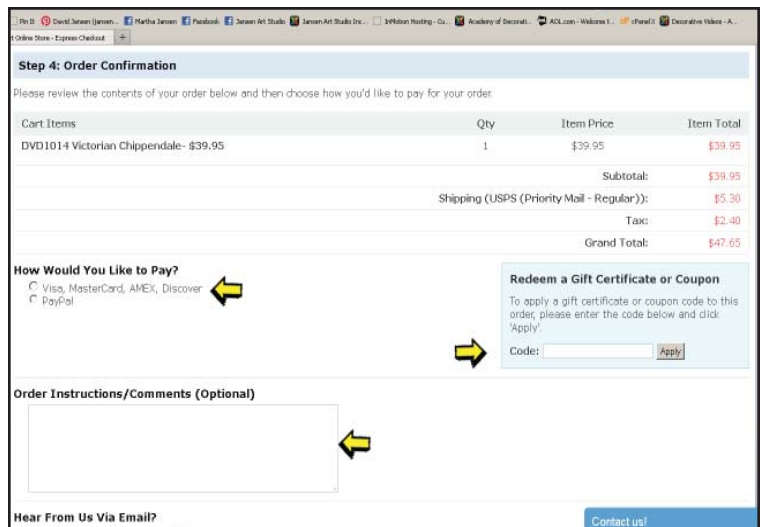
Pin It David Jansen (jansen... Martha Jansen Facebook Jansen Art Studio Jansen Art Studio Inc... InMotion Hosting - Cu... Academy of Decorati... AOL.com - Welcome t... cPanel X Decorative Videos - A...

t Online Store - Express Checkout +

Step 4: Order Confirmation

Please review the contents of your order below and then choose how you'd like to pay for your order.

| Cart Items | Qty | Item Price | Item Total |
|---|---|---|---|
| DVD1014 Victorian Chippendale- $39.95 | 1 | $39.95 | $39.95 |
| | | Subtotal: | $39.95 |
| | | Shipping (USPS (Priority Mail - Regular)): | $5.30 |
| | | Tax: | $2.40 |
| | | Grand Total: | $47.65 |

How Would You Like to Pay?

Visa, MasterCard, AMEX, Discover

PayPal

Redeem a Gift Certificate or Coupon

To apply a gift certificate or coupon code to this order, please enter the code below and click 'Apply'.

Code: Apply

Order Instructions/Comments (Optional)

Hear From Us Via Email?

Contact us!